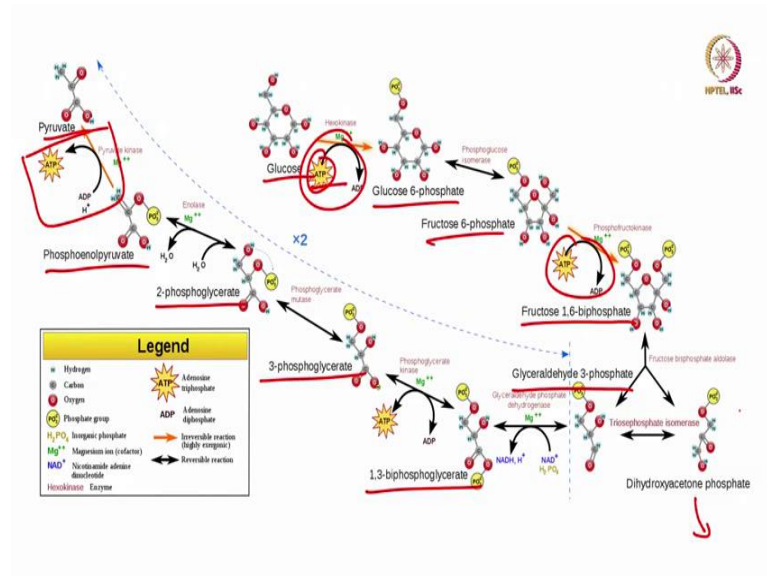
NPTEL, IISc

Pyruvate

Pyruvate kinase
$Mg^{++}$
ATP
ADP
$H^+$

Phosphoenolpyruvate

Enolase
$Mg^{++}$
$H_2O$
$H_2O$

2-phosphoglycerate

×2

Phosphoglycerate mutase

Glucose
Hexokinase
$Mg^{++}$
ATP
ADP

Glucose 6-phosphate

Phosphoglucose isomerase

Fructose 6-phosphate

Phosphofructokinase
$Mg^{++}$
ATP
ADP

Fructose 1,6-biphosphate

Fructose bisphosphate aldolase

Glyceraldehyde 3-phosphate

Triosephosphate isomerase

Dihydroxyacetone phosphate

3-phosphoglycerate

Phosphoglycerate kinase
$Mg^{++}$
ATP
ADP

Glyceraldehyde phosphate dehydrogenase
$Mg^{++}$
NADH, $H^+$
$NAD^+$
$H_3PO_4$

1,3-biphosphoglycerate

Legend

Hydrogen
Carbon
Oxygen
Phosphate group
$H_3PO_4$ Inorganic phosphate
$Mg^{++}$ Magnesium ion (cofactor)
$NAD^+$ Nicotinamide adenine dinucleotide
Hexokinase Enzyme
ATP Adenosine triphosphate
ADP Adenosine diphosphate
Irreversible reaction (highly exergonic)
Reversible reaction